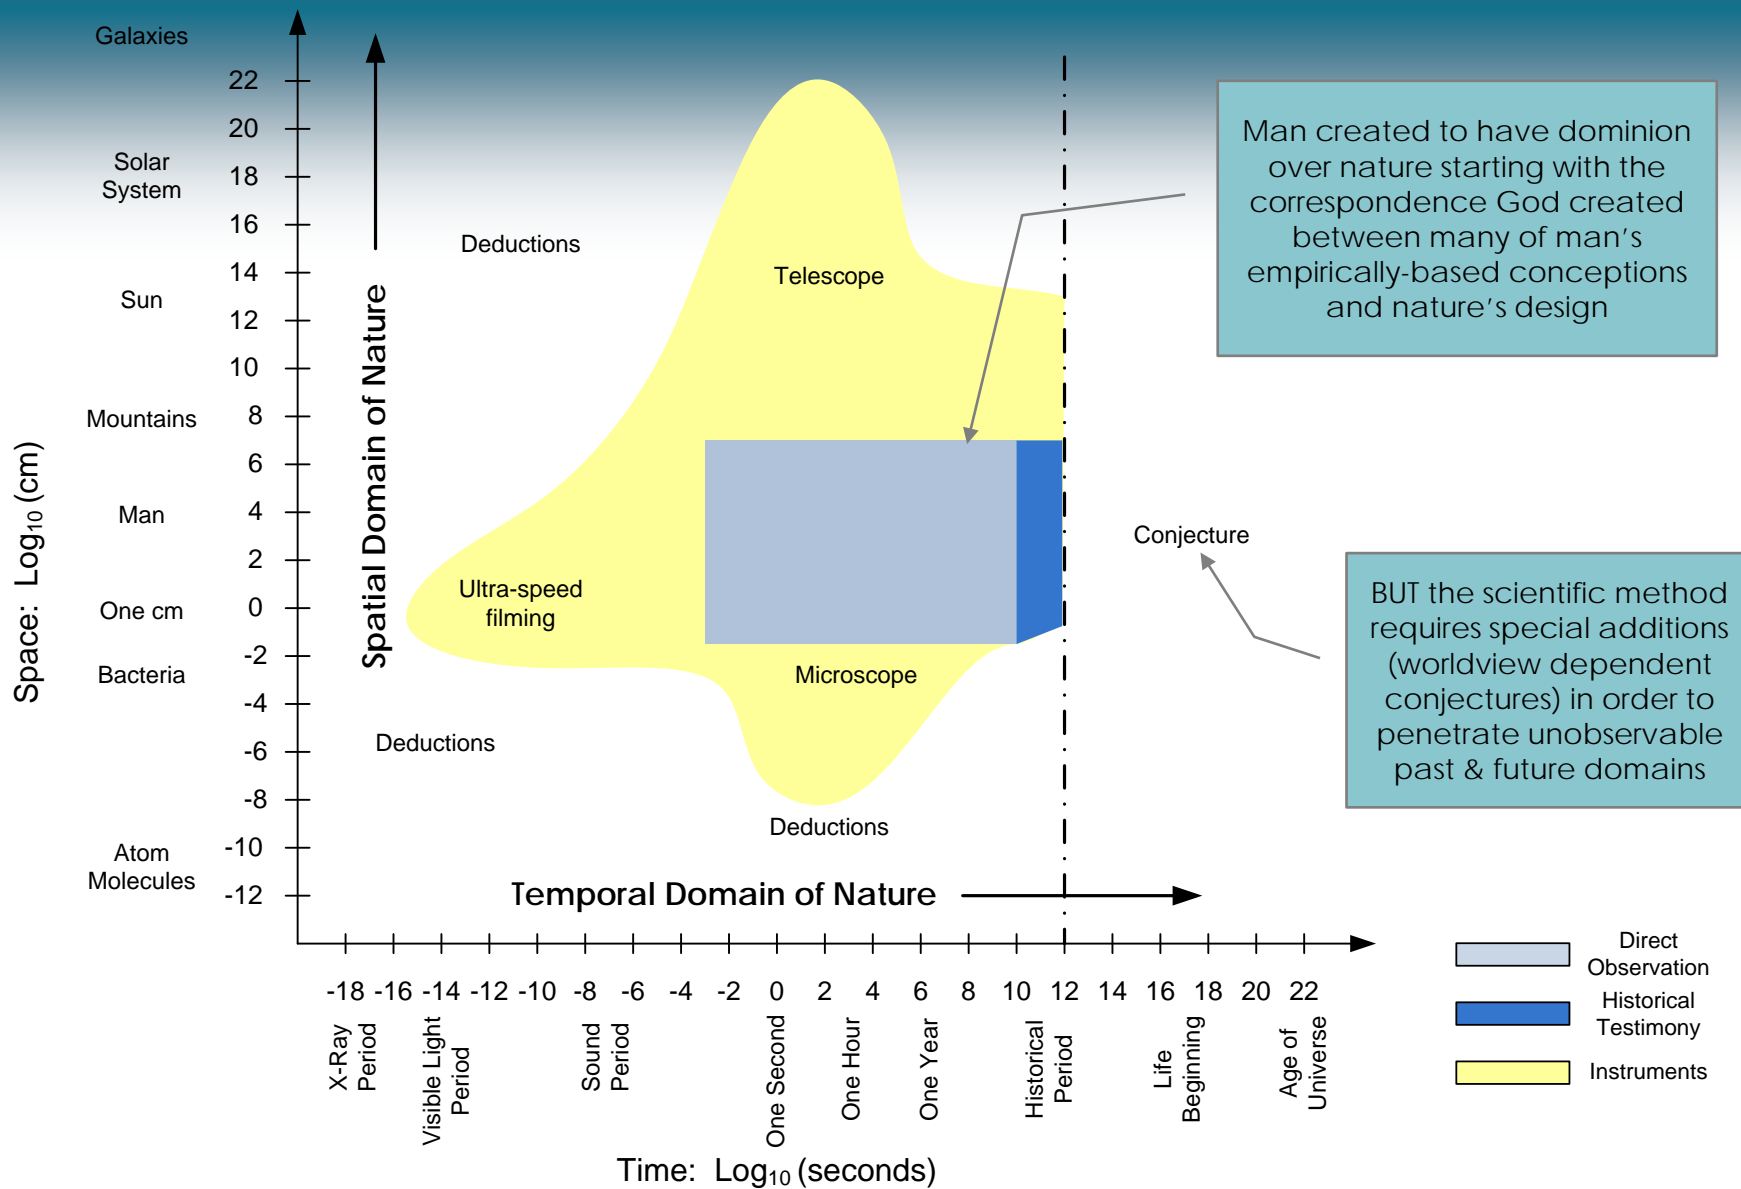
Galaxies

22

20

Solar System

18

16

Sun

14

12

10

Mountains

8

6

Man

4

2

One cm

0

-2

Bacteria

-4

-6

-8

Atom Molecules

-10

-12

Space: $Log_{10}$ (cm)

Spatial Domain of Nature

Deductions

Telescope

Ultra-speed filming

Microscope

Deductions

Deductions

Conjecture

Man created to have dominion over nature starting with the correspondence God created between many of man's empirically-based conceptions and nature's design

BUT the scientific method requires special additions (worldview dependent conjectures) in order to penetrate unobservable past & future domains

Temporal Domain of Nature

-18 -16 -14 -12 -10 -8 -6 -4 -2 0 2 4 6 8 10 12 14 16 18 20 22

X-Ray Period

Visible Light Period

Sound Period

One Second

One Hour

One Year

Historical Period

Life Beginning

Age of Universe

Time: $Log_{10}$ (seconds)

Direct Observation

Historical Testimony

Instruments